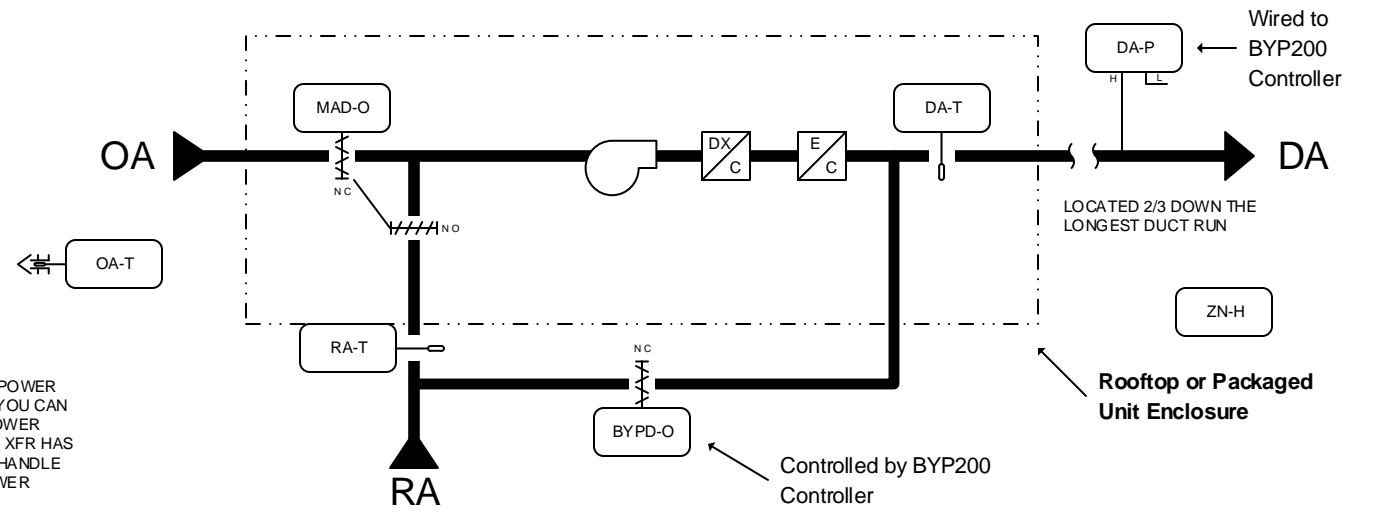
Wired to BYP200 Controller

DA-P

H L

MAD-O

DA-T

OA

DX C

E C

DA

N C

LOCATED 2/3 DOWN THE LONGEST DUCT RUN

N O

OA-T

ZN-H

RA-T

N C

POWER
YOU CAN
OWER
XFR HAS
HANDLE
WER

Rooftop or Packaged Unit Enclosure

BYPD-O

Controlled by BYP200 Controller

RA